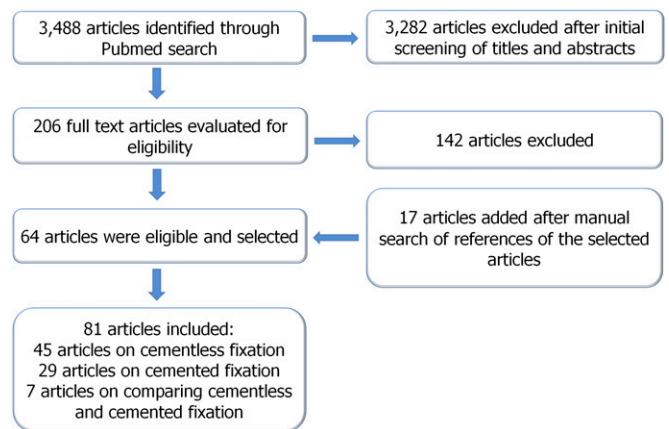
3,488 articles identified through Pubmed search

3,282 articles excluded after initial screening of titles and abstracts

206 full text articles evaluated for eligibility

142 articles excluded

64 articles were eligible and selected

17 articles added after manual search of references of the selected articles

81 articles included:
45 articles on cementless fixation
29 articles on cemented fixation
7 articles on comparing cementless and cemented fixation